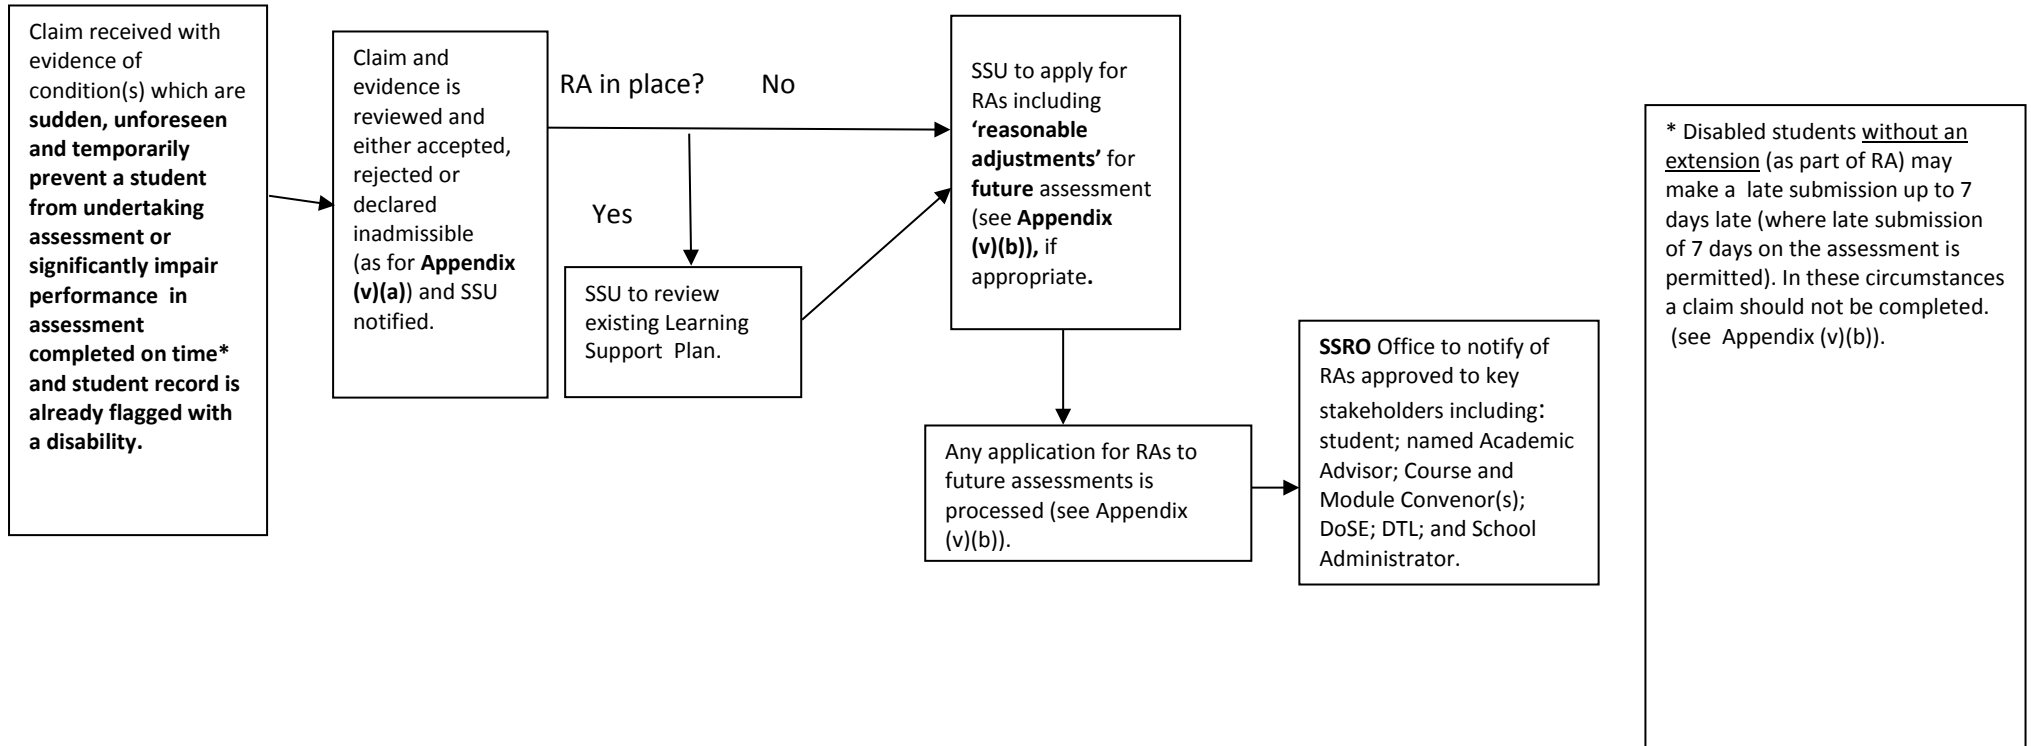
Claim received with evidence of condition(s) which are sudden, unforeseen and temporarily prevent a student from undertaking assessment or significantly impair performance in assessment completed on time* and student record is already flagged with a disability.

Claim and evidence is reviewed and either accepted, rejected or declared inadmissible (as for Appendix (v)(a)) and SSU notified.

RA in place?

No

Yes

SSU to review existing Learning Support Plan.

SSU to apply for RAs including 'reasonable adjustments' for future assessment (see Appendix (v)(b)), if appropriate.

Any application for RAs to future assessments is processed (see Appendix (v)(b)).

SSRO Office to notify of RAs approved to key stakeholders including: student; named Academic Advisor; Course and Module Convenor(s); DoSE; DTL; and School Administrator.

* Disabled students without an extension (as part of RA) may make a late submission up to 7 days late (where late submission of 7 days on the assessment is permitted). In these circumstances a claim should not be completed. (see Appendix (v)(b)).